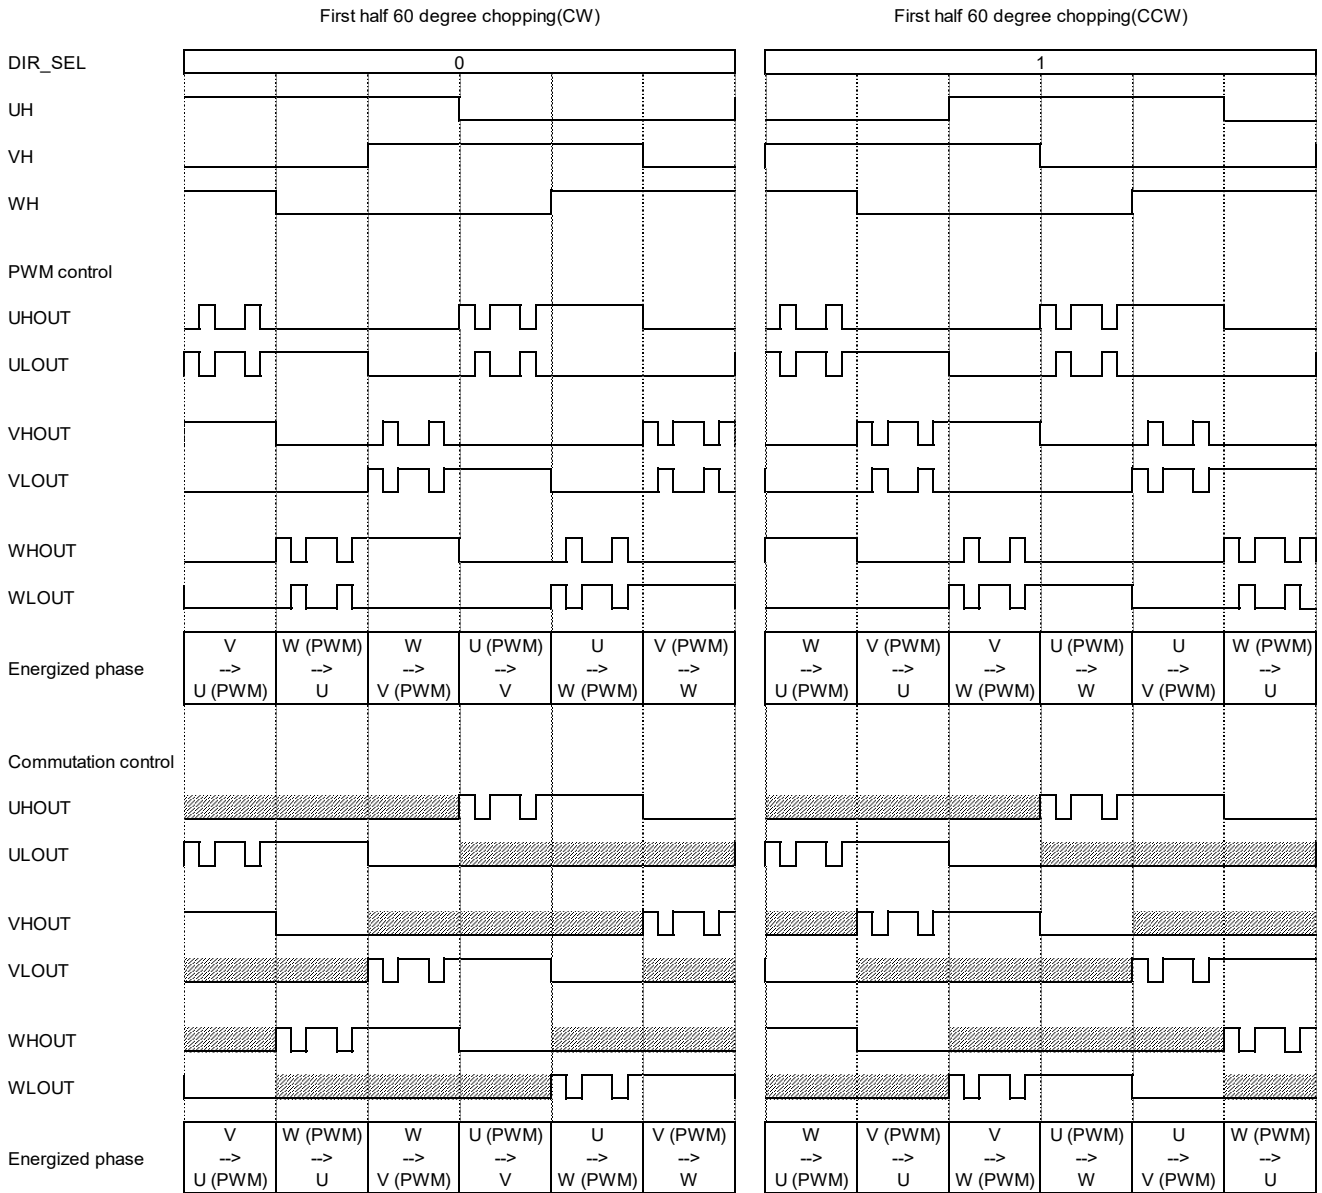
First half 60 degree chopping(CW)

First half 60 degree chopping(CCW)

DIR_SEL

0

1

UH

VH

WH

PWM control

UHOUT

ULOUT

VHOUT

VLOUT

WHOUT

WLOUT

Energized phase

| V --> U (PWM) | W (PWM) --> U | W --> V (PWM) | U (PWM) --> V | U --> W (PWM) | V (PWM) --> W |
|---|---|---|---|---|---|

| W --> U (PWM) | V (PWM) --> U | V --> W (PWM) | U (PWM) --> W | U --> V (PWM) | W (PWM) --> U |
|---|---|---|---|---|---|

Commutation control

UHOUT

ULOUT

VHOUT

VLOUT

WHOUT

WLOUT

Energized phase

| V --> U (PWM) | W (PWM) --> U | W --> V (PWM) | U (PWM) --> V | U --> W (PWM) | V (PWM) --> W |
|---|---|---|---|---|---|

| W --> U (PWM) | V (PWM) --> U | V --> W (PWM) | U (PWM) --> W | U --> V (PWM) | W (PWM) --> U |
|---|---|---|---|---|---|